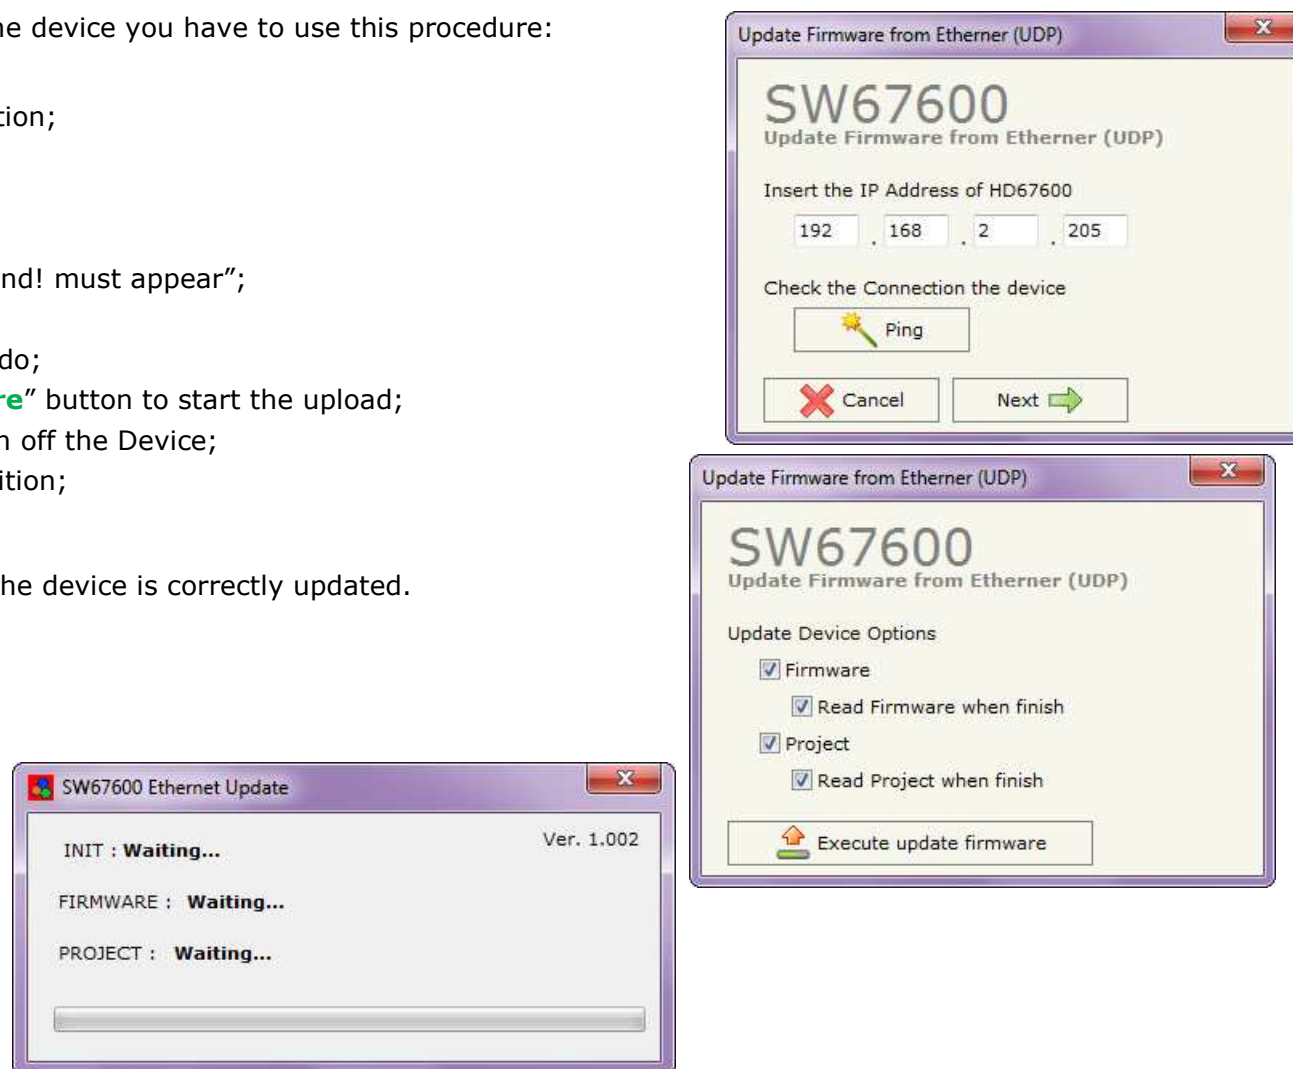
he device you have to use this procedure:

tion;

nd! must appear";

do;
re" button to start the upload;
n off the Device;
ition;

he device is correctly updated.

Update Firmware from Etherner (UDP)

SW67600
Update Firmware from Etherner (UDP)

Insert the IP Address of HD67600

192 . 168 . 2 . 205

Check the Connection the device

Ping

Cancel

Next

Update Firmware from Etherner (UDP)

SW67600
Update Firmware from Etherner (UDP)

Update Device Options

Firmware

Read Firmware when finish

Project

Read Project when finish

Execute update firmware

SW67600 Ethernet Update

INIT : Waiting...

Ver. 1.002

FIRMWARE : Waiting...

PROJECT : Waiting...